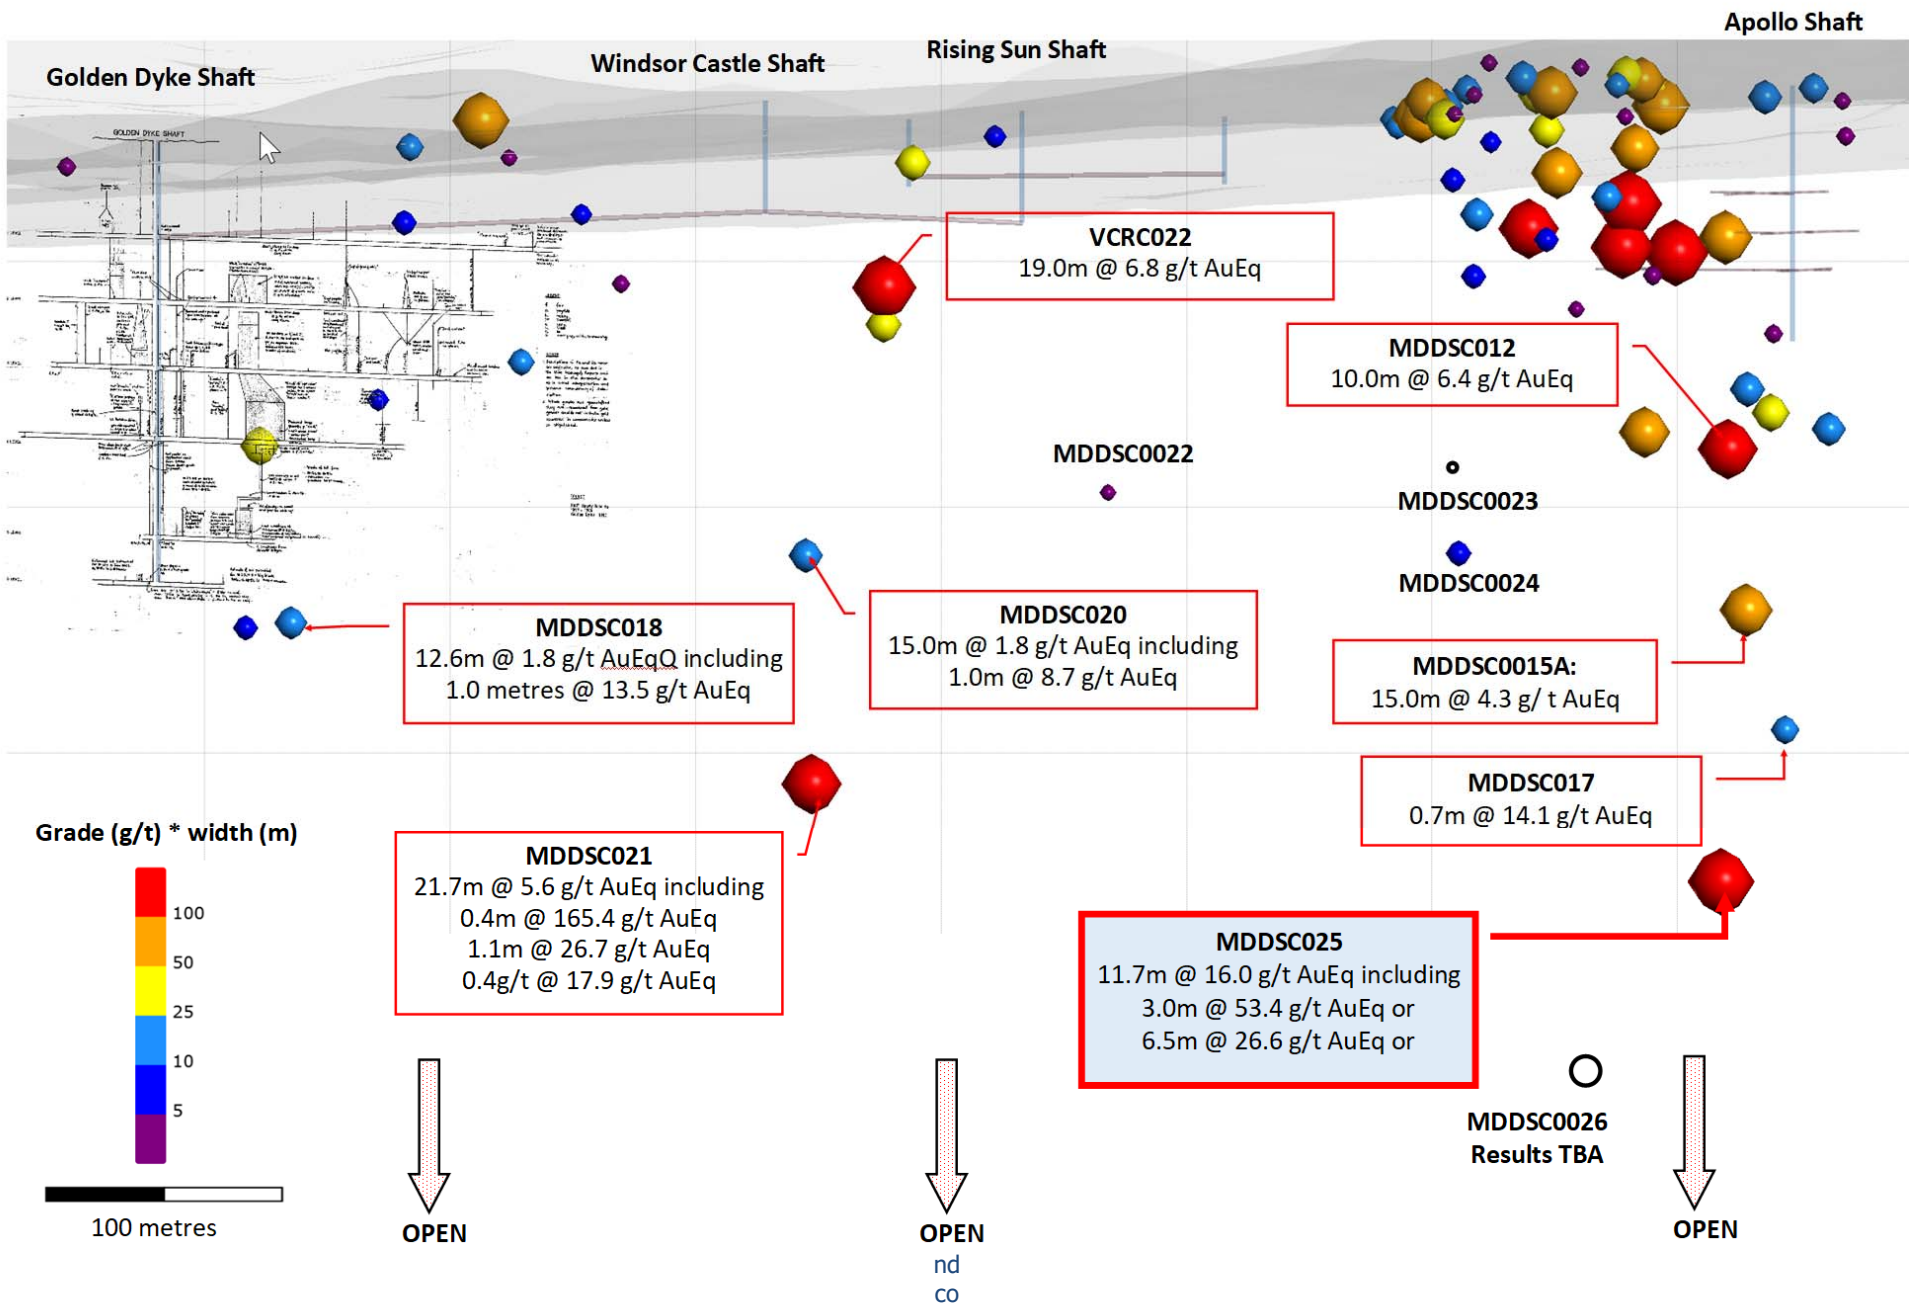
Apollo Shaft

Golden Dyke Shaft

Windsor Castle Shaft

Rising Sun Shaft

GOLDEN DYKE SHAFT

VCRC022
19.0m @ 6.8 g/t AuEq

MDDSC012
10.0m @ 6.4 g/t AuEq

MDDSC0022

MDDSC0023

MDDSC0024

MDDSC018
12.6m @ 1.8 g/t AuEqQ including
1.0 metres @ 13.5 g/t AuEq

MDDSC020
15.0m @ 1.8 g/t AuEq including
1.0m @ 8.7 g/t AuEq

MDDSC0015A:
15.0m @ 4.3 g/ t AuEq

MDDSC017
0.7m @ 14.1 g/t AuEq

Grade (g/t) * width (m)

100
50
25
10
5

MDDSC021
21.7m @ 5.6 g/t AuEq including
0.4m @ 165.4 g/t AuEq
1.1m @ 26.7 g/t AuEq
0.4g/t @ 17.9 g/t AuEq

MDDSC025
11.7m @ 16.0 g/t AuEq including
3.0m @ 53.4 g/t AuEq or
6.5m @ 26.6 g/t AuEq or

MDDSC0026
Results TBA

100 metres

OPEN

OPEN
nd
co

OPEN